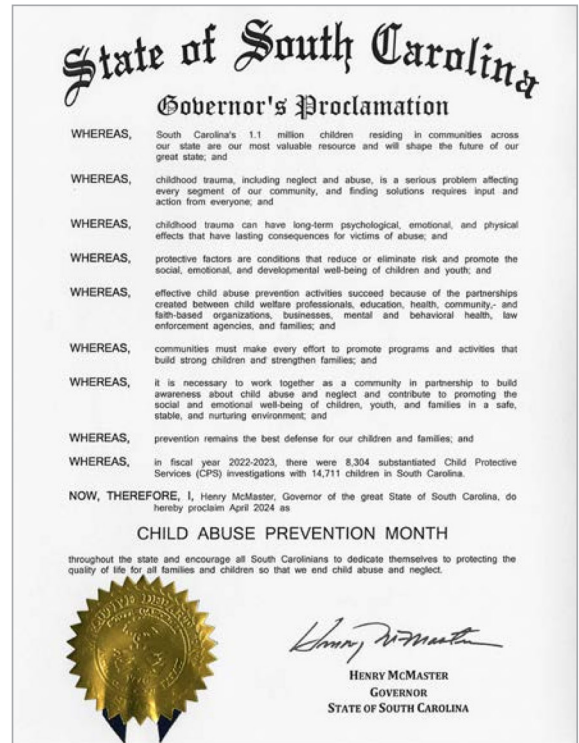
State of South Carolina

Governor's Proclamation

WHEREAS, South Carolina's 1.1 million children residing in communities across our state are our most valuable resource and will shape the future of our great state; and

WHEREAS, childhood trauma, including neglect and abuse, is a serious problem affecting every segment of our community, and finding solutions requires input and action from everyone; and

WHEREAS, childhood trauma can have long-term psychological, emotional, and physical effects that have lasting consequences for victims of abuse; and

WHEREAS, protective factors are conditions that reduce or eliminate risk and promote the social, emotional, and developmental well-being of children and youth; and

WHEREAS, effective child abuse prevention activities succeed because of the partnerships created between child welfare professionals, education, health, community,- and faith-based organizations, businesses, mental and behavioral health, law enforcement agencies, and families; and

WHEREAS, communities must make every effort to promote programs and activities that build strong children and strengthen families; and

WHEREAS, it is necessary to work together as a community in partnership to build awareness about child abuse and neglect and contribute to promoting the social and emotional well-being of children, youth, and families in a safe, stable, and nurturing environment; and

WHEREAS, prevention remains the best defense for our children and families; and

WHEREAS, in fiscal year 2022-2023, there were 8,304 substantiated Child Protective Services (CPS) investigations with 14,711 children in South Carolina.

NOW, THEREFORE, I, Henry McMaster, Governor of the great State of South Carolina, do hereby proclaim April 2024 as

CHILD ABUSE PREVENTION MONTH

throughout the state and encourage all South Carolinians to dedicate themselves to protecting the quality of life for all families and children so that we end child abuse and neglect.

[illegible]

Henry McMaster

HENRY MCMASTER
GOVERNOR
STATE OF SOUTH CAROLINA